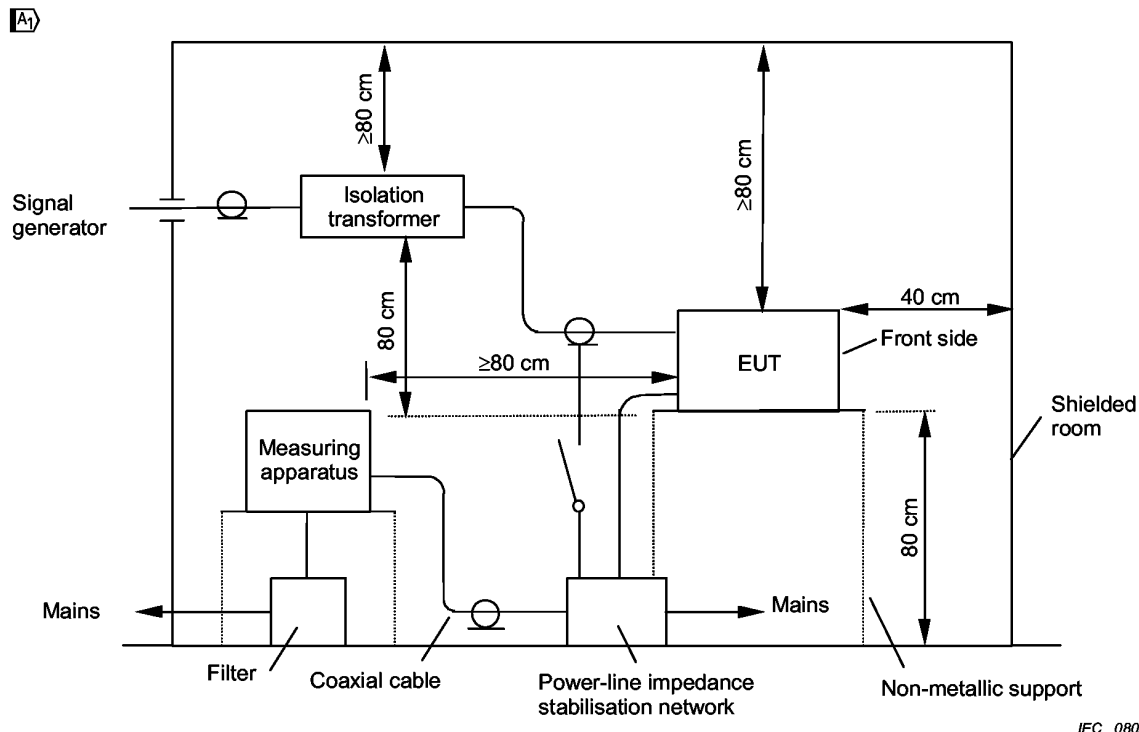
A1

≥80 cm

Signal generator

Isolation transformer

≥80 cm

40 cm

80 cm

Front side

≥80 cm

EUT

Shielded room

Measuring apparatus

80 cm

Mains

Mains

Filter

Coaxial cable

Power-line impedance stabilisation network

Non-metallic support

IEC 080